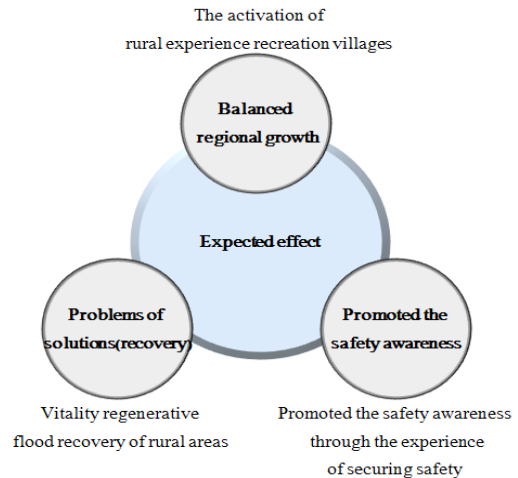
The activation of
rural experience recreation villages

Balanced
regional growth

Expected effect

Problems of
solutions(recovery)

Promoted the
safety awareness

Vitality regenerative
flood recovery of rural areas

Promoted the safety awareness
through the experience
of securing safety